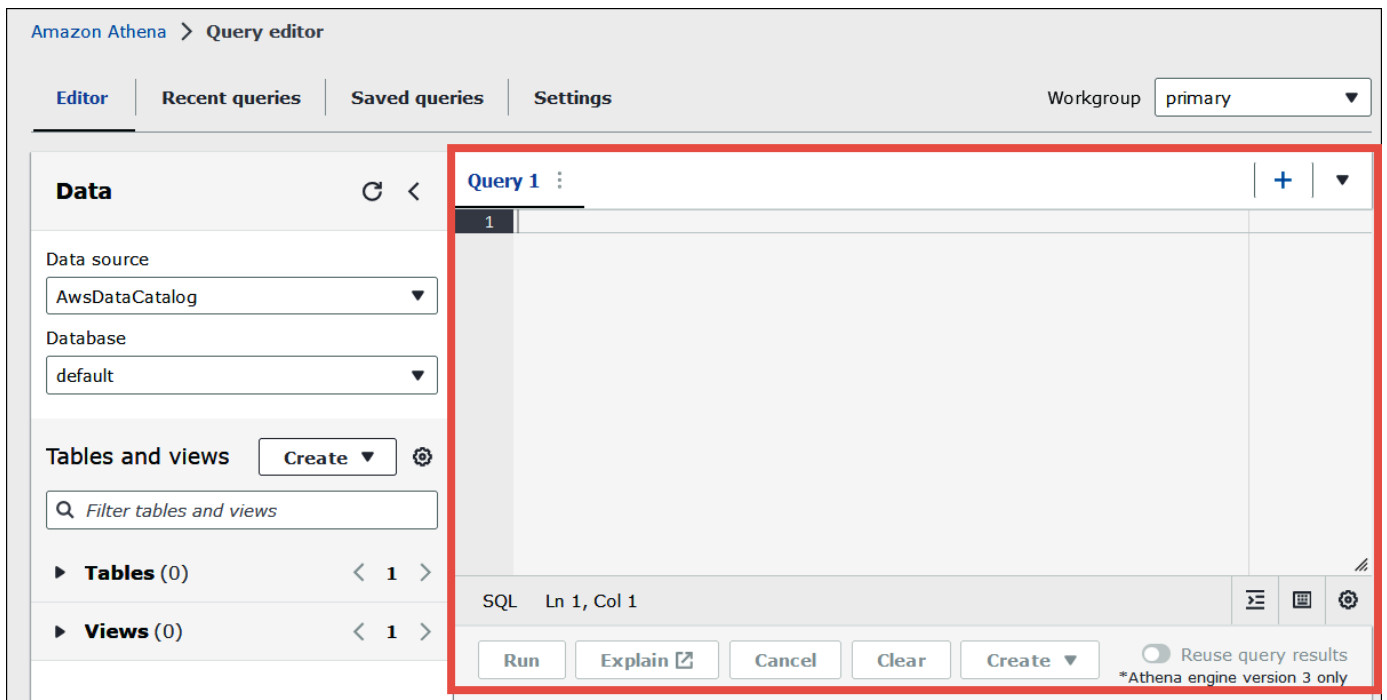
Amazon Athena > Query editor

Editor | Recent queries | Saved queries | Settings

Workgroup primary

Data

Data source
AwsDataCatalog

Database
default

Tables and views
Create

Filter tables and views

Tables (0) < 1 >

Views (0) < 1 >

Query 1

1

SQL Ln 1, Col 1

Run
Explain
Cancel
Clear
Create

Reuse query results
*Athena engine version 3 only